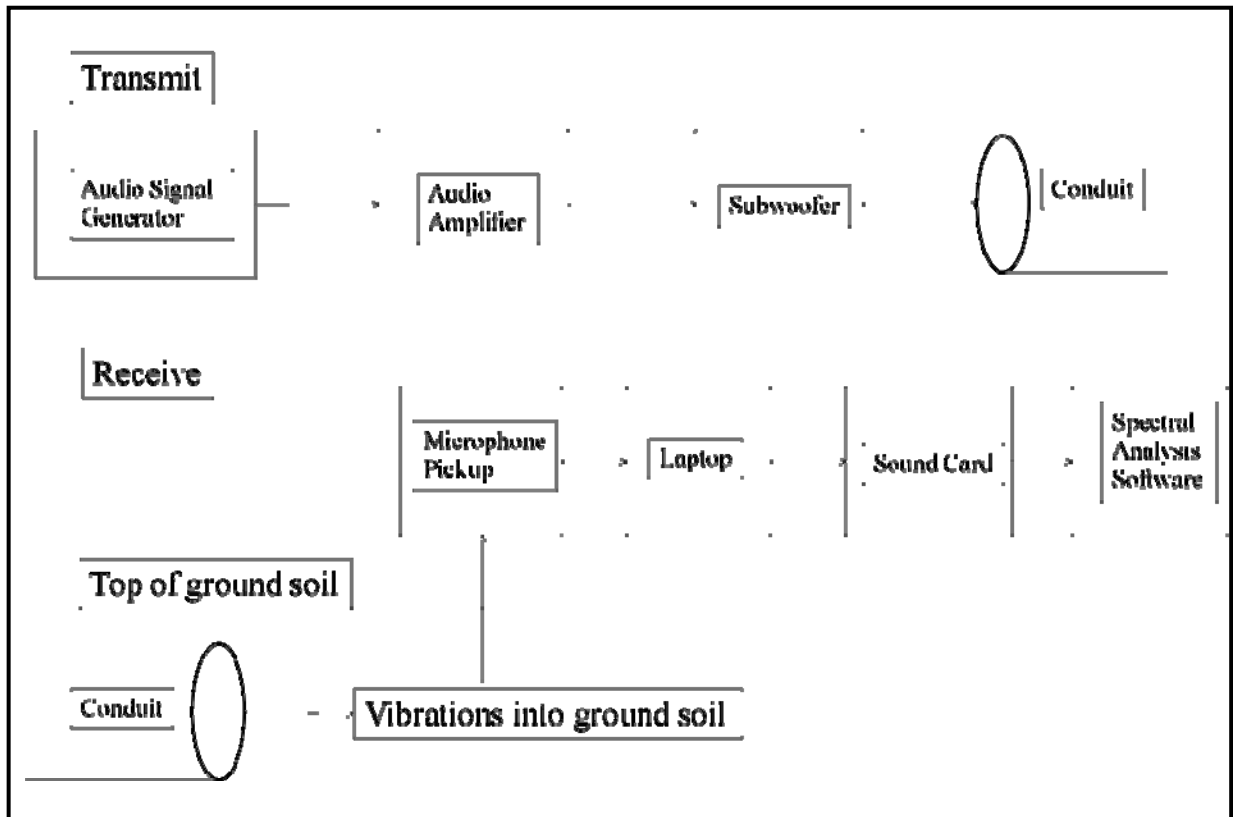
Transmit

Audio Signal Generator

Audio Amplifier

Subwoofer

Conduit

Receive

Microphone Pickup

Laptop

Sound Card

Spectral Analysis Software

Top of ground soil

Conduit

Vibrations into ground soil